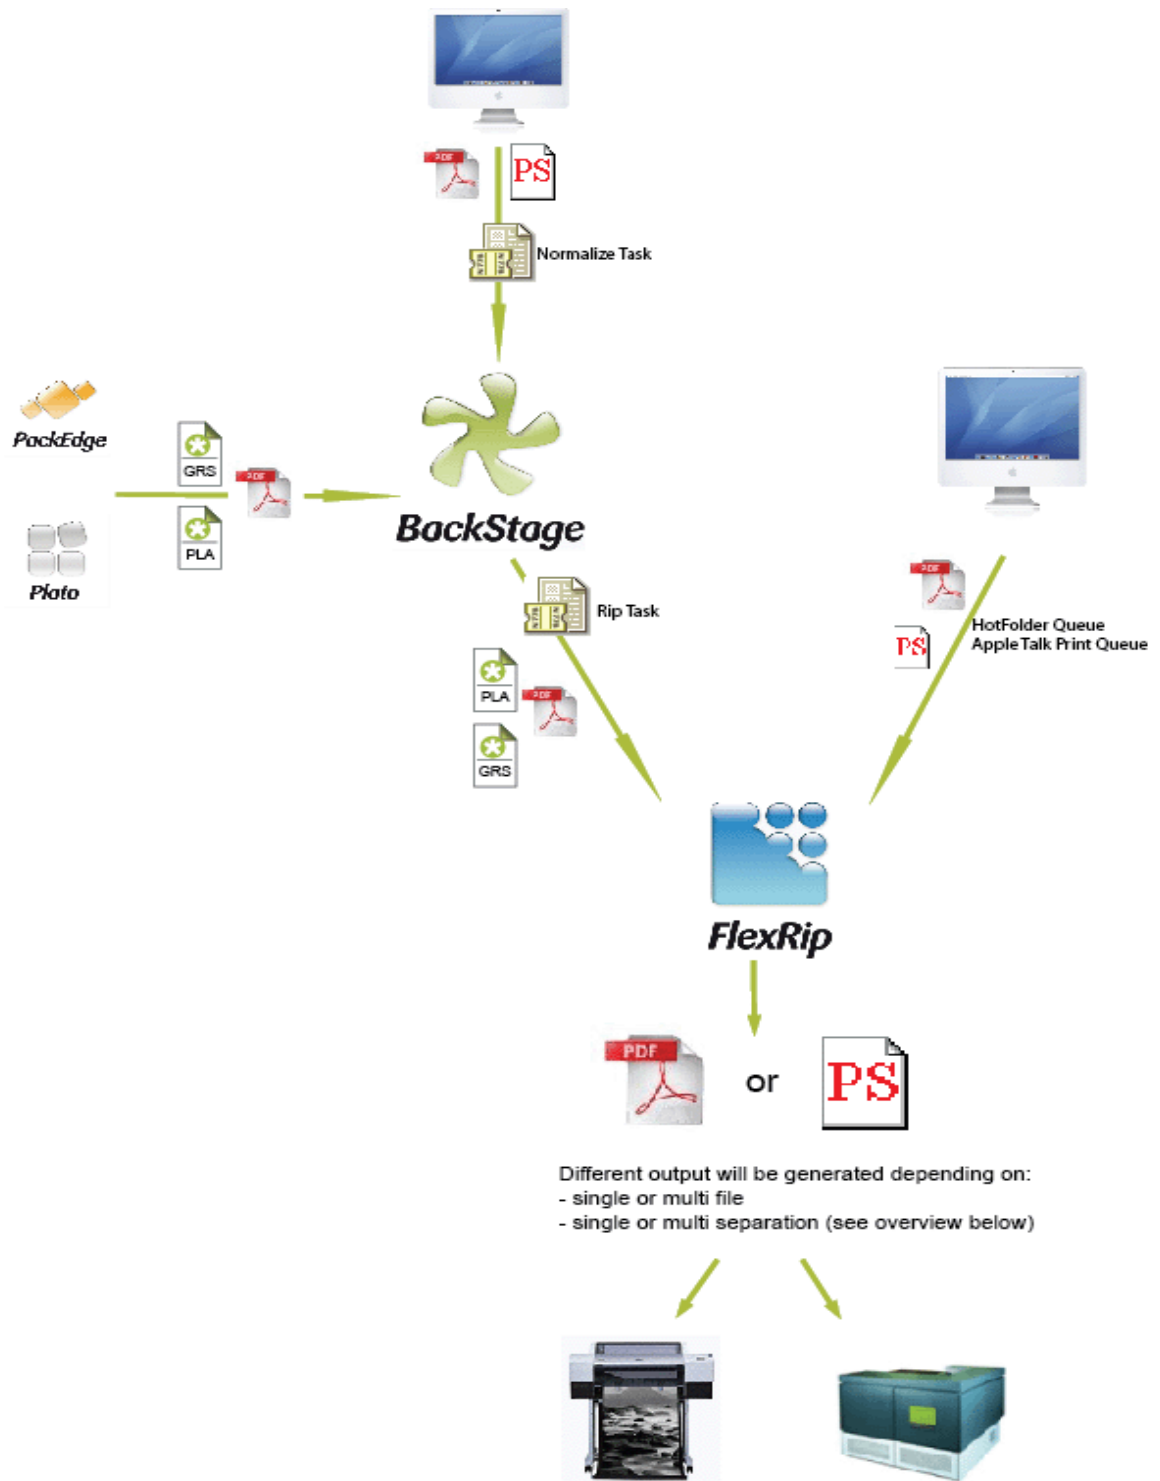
PDF
PS
Normalize Task

PackEdge
Plato
GRS
PLA
PDF
BackStage

Rip Task
PLA
PDF
GRS

PDF
PS
HotFolder Queue
AppleTalk Print Queue

FlexRip

PDF
or
PS

Different output will be generated depending on:
- single or multi file
- single or multi separation (see overview below)